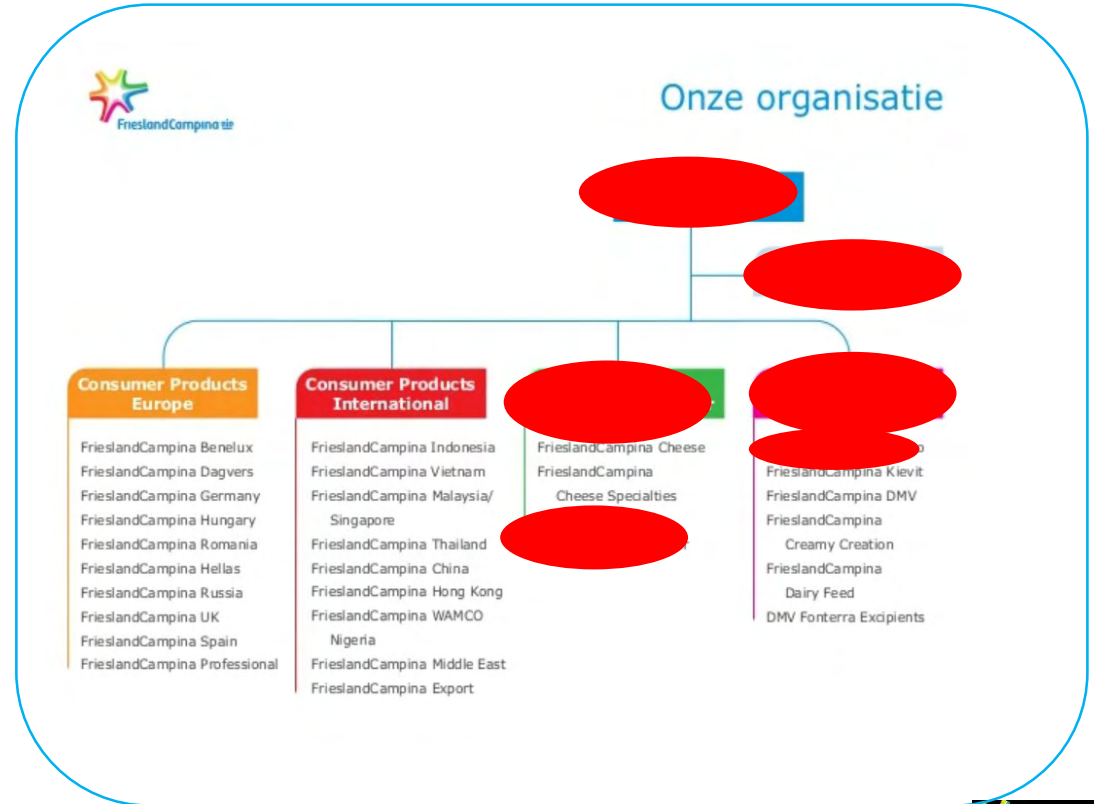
FrieslandCampina

Onze organisatie

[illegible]

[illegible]

Consumer Products Europe

FrieslandCampina Benelux
FrieslandCampina Dagvers
FrieslandCampina Germany
FrieslandCampina Hungary
FrieslandCampina Romania
FrieslandCampina Hellas
FrieslandCampina Russia
FrieslandCampina UK
FrieslandCampina Spain
FrieslandCampina Professional

Consumer Products International

FrieslandCampina Indonesia
FrieslandCampina Vietnam
FrieslandCampina Malaysia/ Singapore
FrieslandCampina Thailand
FrieslandCampina China
FrieslandCampina Hong Kong
FrieslandCampina WAMCO Nigeria
FrieslandCampina Middle East
FrieslandCampina Export

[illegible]

FrieslandCampina Cheese
FrieslandCampina Cheese Specialties
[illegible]

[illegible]

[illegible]
FrieslandCampina Kievit
FrieslandCampina DMV
FrieslandCampina Creamy Creation
FrieslandCampina Dairy Feed
DMV Fonterra Excipients